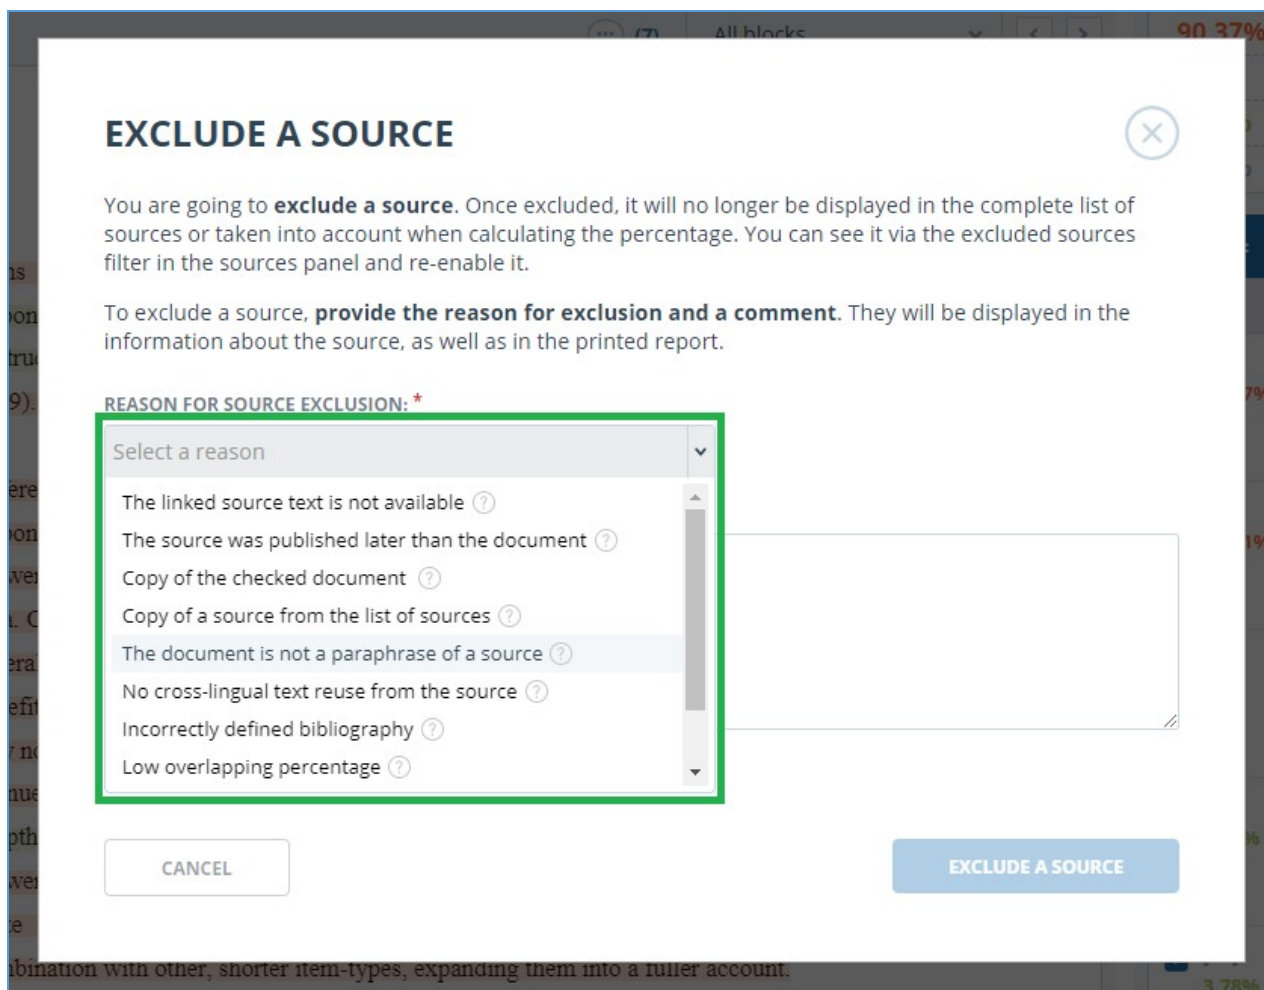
(7) All blocks 90.37%

EXCLUDE A SOURCE

You are going to **exclude a source**. Once excluded, it will no longer be displayed in the complete list of sources or taken into account when calculating the percentage. You can see it via the excluded sources filter in the sources panel and re-enable it.

To exclude a source, **provide the reason for exclusion and a comment**. They will be displayed in the information about the source, as well as in the printed report.

REASON FOR SOURCE EXCLUSION: *

Select a reason

The linked source text is not available
The source was published later than the document
Copy of the checked document
Copy of a source from the list of sources
The document is not a paraphrase of a source
No cross-lingual text reuse from the source
Incorrectly defined bibliography
Low overlapping percentage

CANCEL

EXCLUDE A SOURCE

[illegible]bination with other, shorter item-types, expanding them into a fuller account.

3.78%